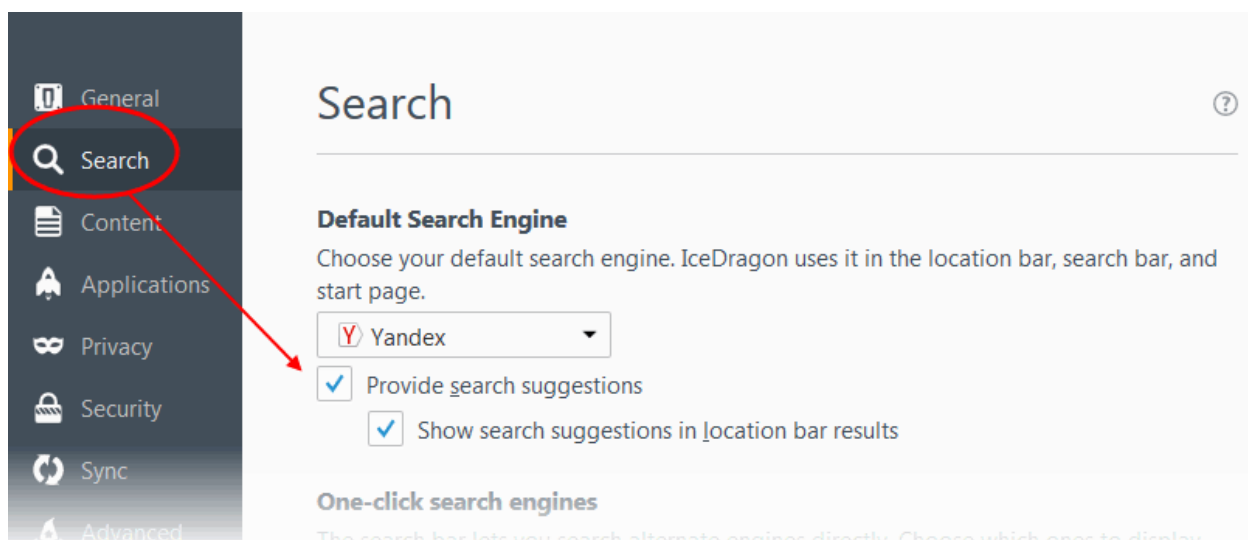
General
Search
Content
Applications
Privacy
Security
Sync
Advanced

Search

?

Default Search Engine

Choose your default search engine. IceDragon uses it in the location bar, search bar, and start page.

Yandex

Provide search suggestions

Show search suggestions in location bar results

One-click search engines

The search bar lets you search alternate engines directly. Choose which ones to display.